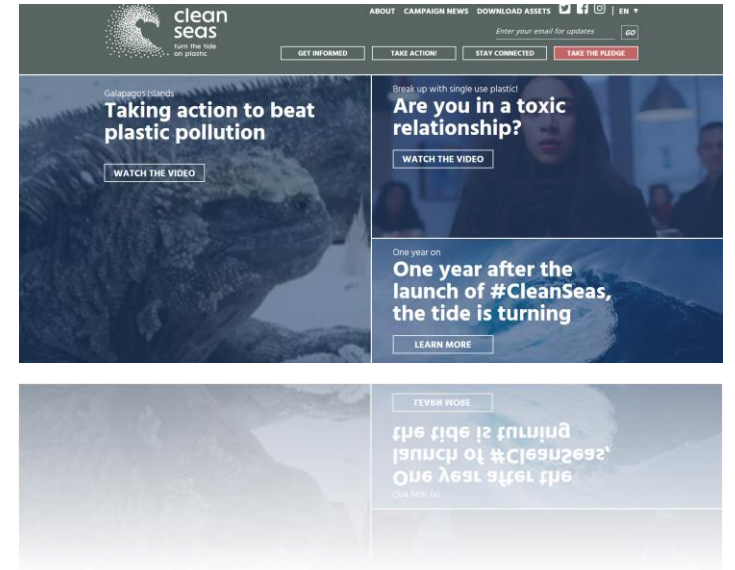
clean seas
turn the tide on plastic

ABOUT CAMPAIGN NEWS DOWNLOAD ASSETS | EN ▾

Enter your email for updates GO

GET INFORMED TAKE ACTION! STAY CONNECTED TAKE THE PLEDGE

Galapagos Islands
Taking action to beat plastic pollution

WATCH THE VIDEO

Break up with single use plastic!
Are you in a toxic relationship?

WATCH THE VIDEO

One year on
One year after the launch of #CleanSeas, the tide is turning

LEARN MORE